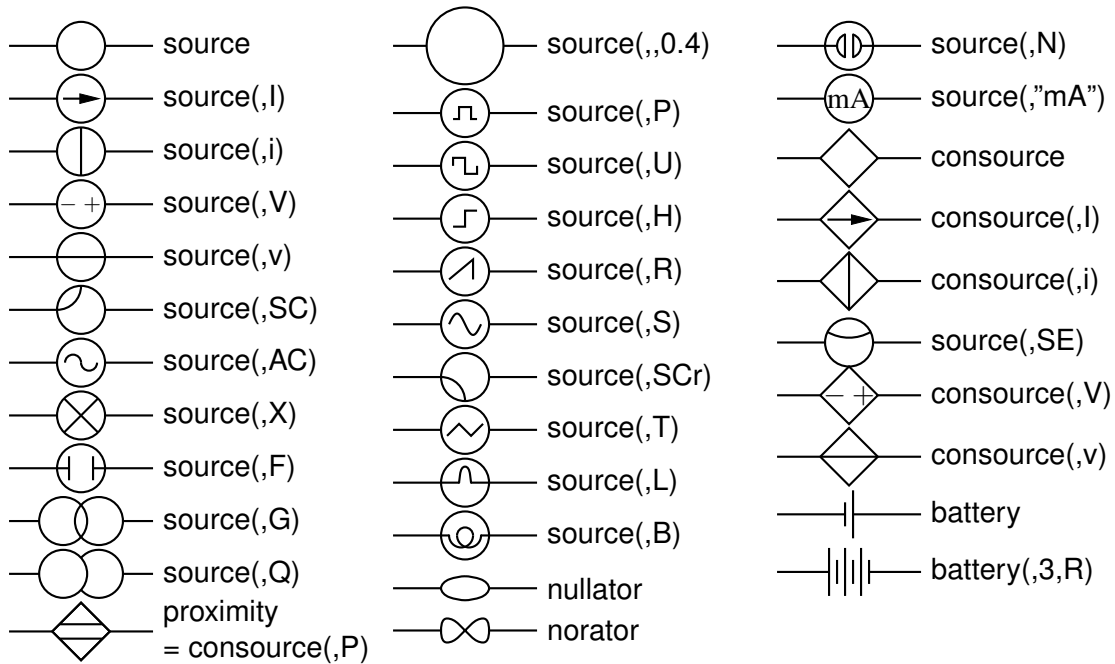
source
source(,I)
source(,i)
− +
source(,V)
source(,v)
source(,SC)
source(,AC)
source(,X)
source(,F)
source(,G)
source(,Q)
proximity
= consource(,P)

source(,,0.4)
source(,P)
source(,U)
source(,H)
source(,R)
source(,S)
source(,SCr)
source(,T)
source(,L)
source(,B)
nullator
norator

source(,N)
mA
source(,"mA")
consource
consource(,I)
consource(,i)
source(,SE)
− +
consource(,V)
consource(,v)
battery
battery(,3,R)